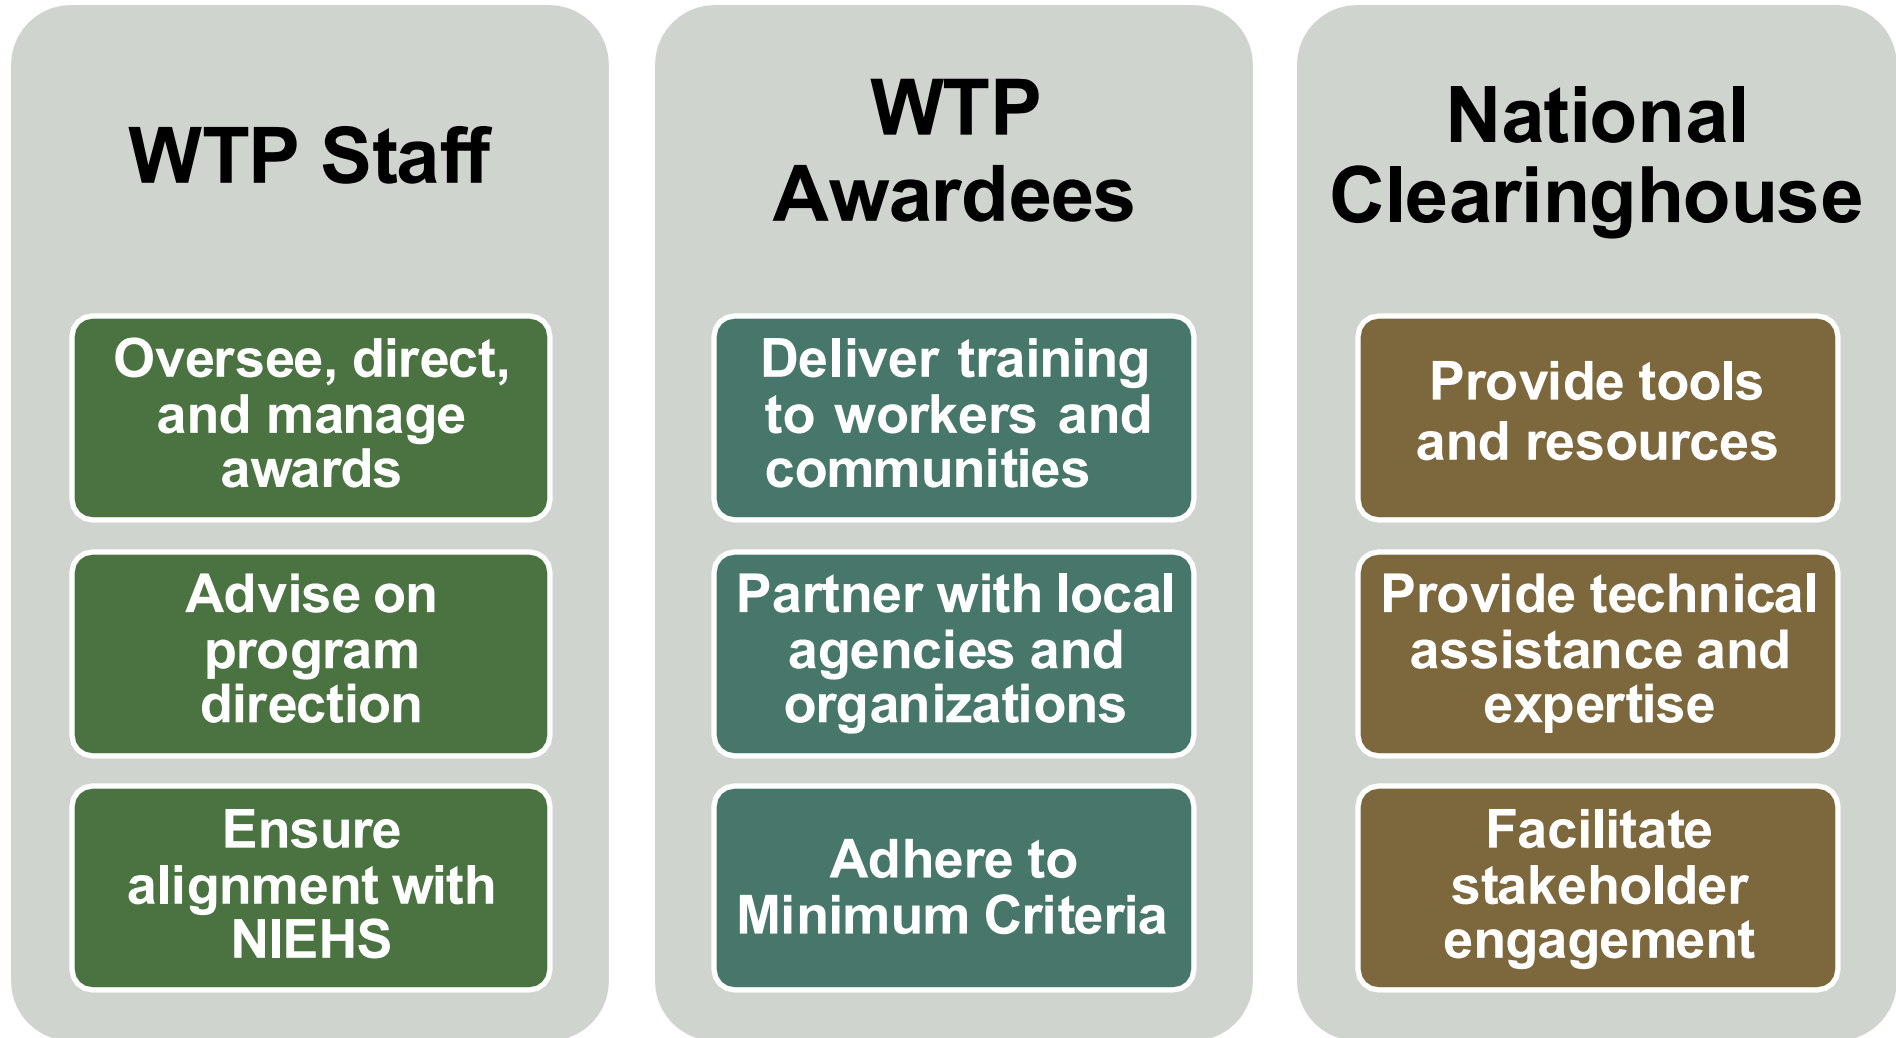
WTP Staff

Oversee, direct, and manage awards

Advise on program direction

Ensure alignment with NIEHS

WTP Awardees

Deliver training to workers and communities

Partner with local agencies and organizations

Adhere to Minimum Criteria

National Clearinghouse

Provide tools and resources

Provide technical assistance and expertise

Facilitate stakeholder engagement